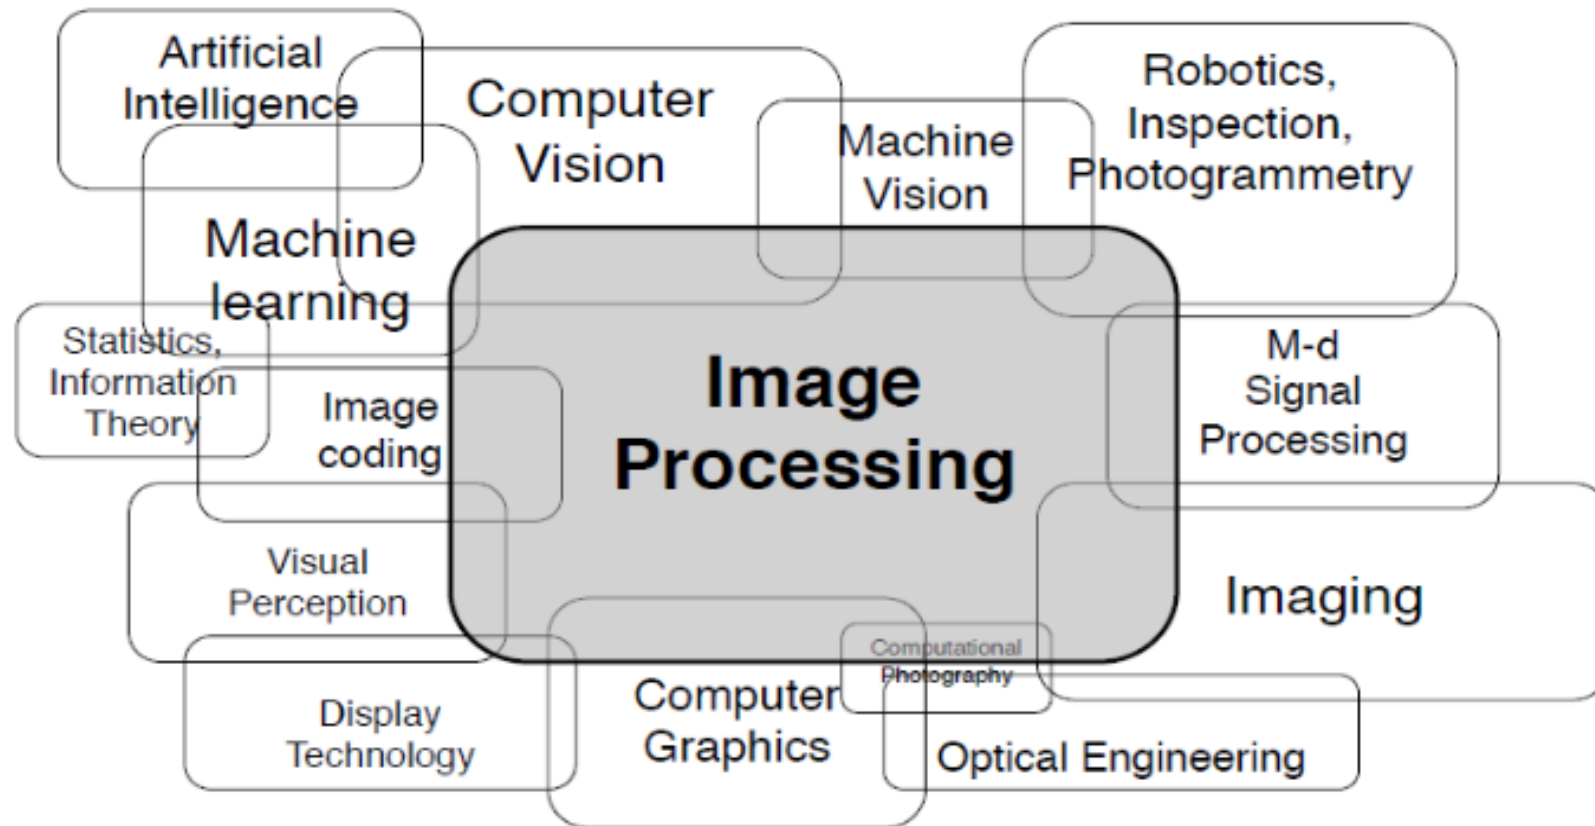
Artificial Intelligence

Computer Vision

Machine Vision

Robotics, Inspection, Photogrammetry

Machine learning

Statistics, Information Theory

Image coding

Image Processing

M-d Signal Processing

Visual Perception

Imaging

Computational Photography

Display Technology

Computer Graphics

Optical Engineering